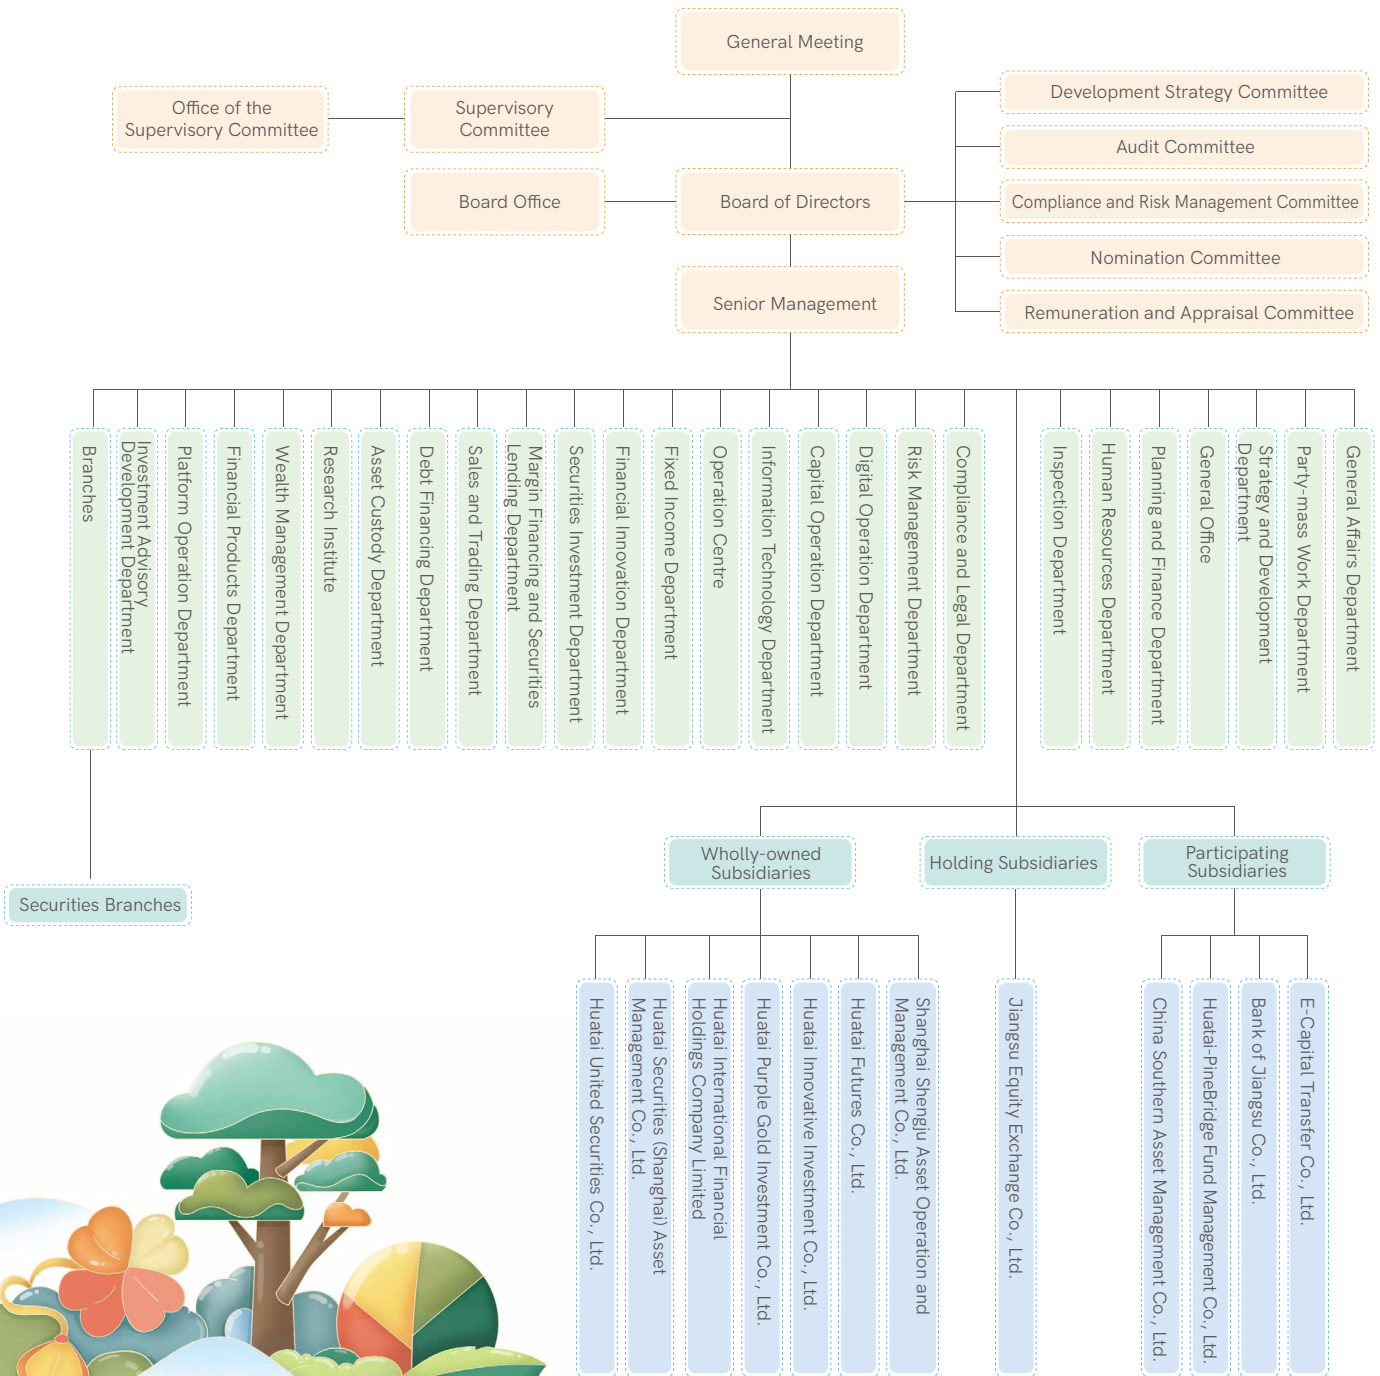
General Meeting

Office of the Supervisory Committee

Supervisory Committee

Board Office

Board of Directors

Senior Management

Development Strategy Committee

Audit Committee

Compliance and Risk Management Committee

Nomination Committee

Remuneration and Appraisal Committee

Branches

Investment Advisory Development Department

Platform Operation Department

Financial Products Department

Wealth Management Department

Research Institute

Asset Custody Department

Debt Financing Department

Sales and Trading Department

Margin Financing and Securities Lending Department

Securities Investment Department

Financial Innovation Department

Fixed Income Department

Operation Centre

Information Technology Department

Capital Operation Department

Digital Operation Department

Risk Management Department

Compliance and Legal Department

Inspection Department

Human Resources Department

Planning and Finance Department

General Office

Strategy and Development Department

Party-mass Work Department

General Affairs Department

Securities Branches

Wholly-owned Subsidiaries

Holding Subsidiaries

Participating Subsidiaries

Huatai United Securities Co., Ltd.

Huatai Securities (Shanghai) Asset Management Co., Ltd.

Huatai International Financial Holdings Company Limited

Huatai Purple Gold Investment Co., Ltd.

Huatai Innovative Investment Co., Ltd.

Huatai Futures Co., Ltd.

Shanghai Shengju Asset Operation and Management Co., Ltd.

Jiangsu Equity Exchange Co., Ltd.

China Southern Asset Management Co., Ltd.

Huatai-PineBridge Fund Management Co., Ltd.

Bank of Jiangsu Co., Ltd.

E-Capital Transfer Co., Ltd.